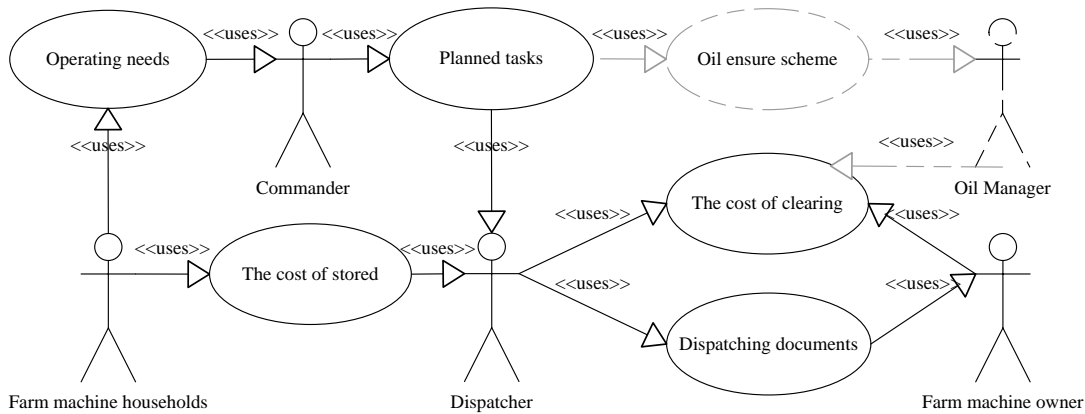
Operating needs

<<uses>>

<<uses>>

Commander

<<uses>>

Planned tasks

<<uses>>

Oil ensure scheme

<<uses>>

<<uses>>

<<uses>>

Oil Manager

<<uses>>

The cost of clearing

<<uses>>

<<uses>>

The cost of stored

<<uses>>

<<uses>>

<<uses>>

Dispatching documents

Farm machine households

Dispatcher

Farm machine owner